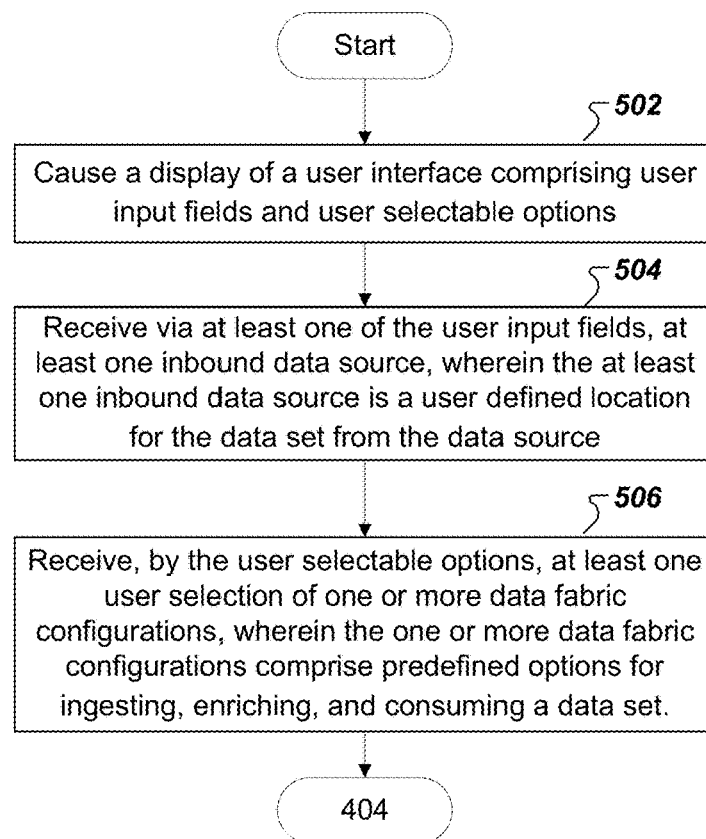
Start

502

Cause a display of a user interface comprising user input fields and user selectable options

504

Receive via at least one of the user input fields, at least one inbound data source, wherein the at least one inbound data source is a user defined location for the data set from the data source

506

Receive, by the user selectable options, at least one user selection of one or more data fabric configurations, wherein the one or more data fabric configurations comprise predefined options for ingesting, enriching, and consuming a data set.

404